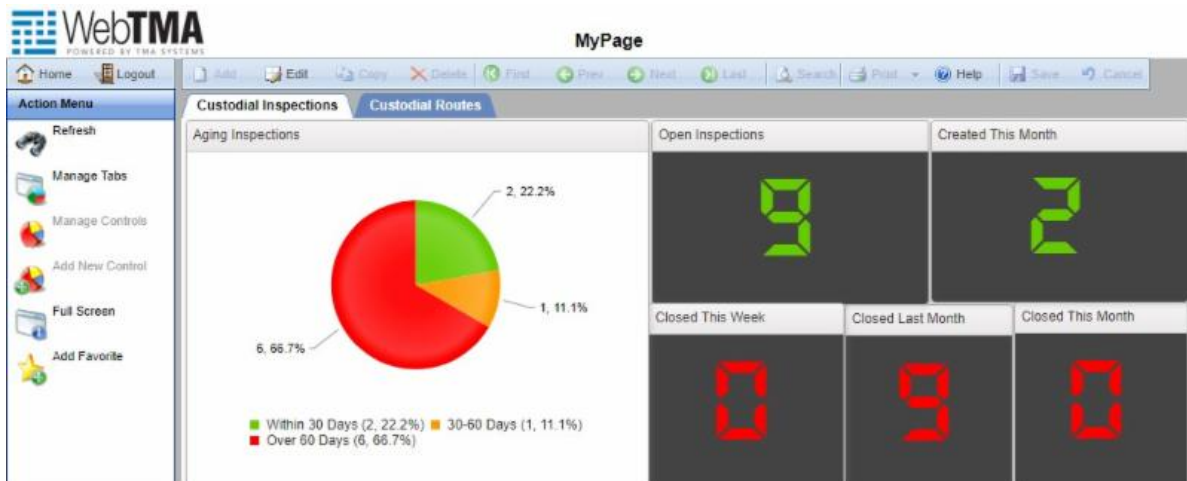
WebTMA
POWERED BY TMA SYSTEMS

MyPage

Home Logout

Add Edit Copy Delete First Prev Next Last Search Print Help Save Cancel

Action Menu

Refresh

Manage Tabs

Manage Controls

Add New Control

Full Screen

Add Favorite

Custodial Inspections Custodial Routes

Aging Inspections

2, 22.2%

1, 11.1%

6, 66.7%

Within 30 Days (2, 22.2%) 30-60 Days (1, 11.1%) Over 60 Days (6, 66.7%)

Open Inspections

9

Created This Month

2

Closed This Week

0

Closed Last Month

9

Closed This Month

0